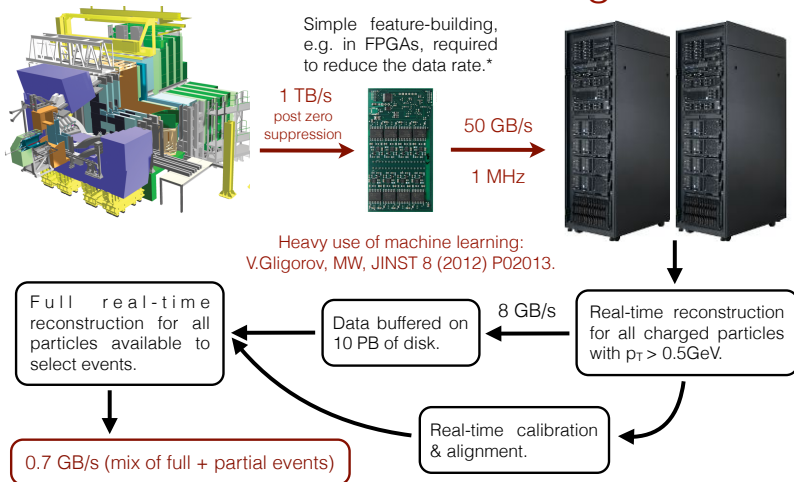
Simple feature-building, e.g. in FPGAs, required to reduce the data rate.*

1 TB/s
post zero suppression

50 GB/s

1 MHz

Heavy use of machine learning: V.Gligorov, MW, JINST 8 (2012) P02013.

Full real-time reconstruction for all particles available to select events.

8 GB/s

Data buffered on 10 PB of disk.

Real-time reconstruction for all charged particles with $p_T > 0.5$GeV.

Real-time calibration & alignment.

0.7 GB/s (mix of full + partial events)